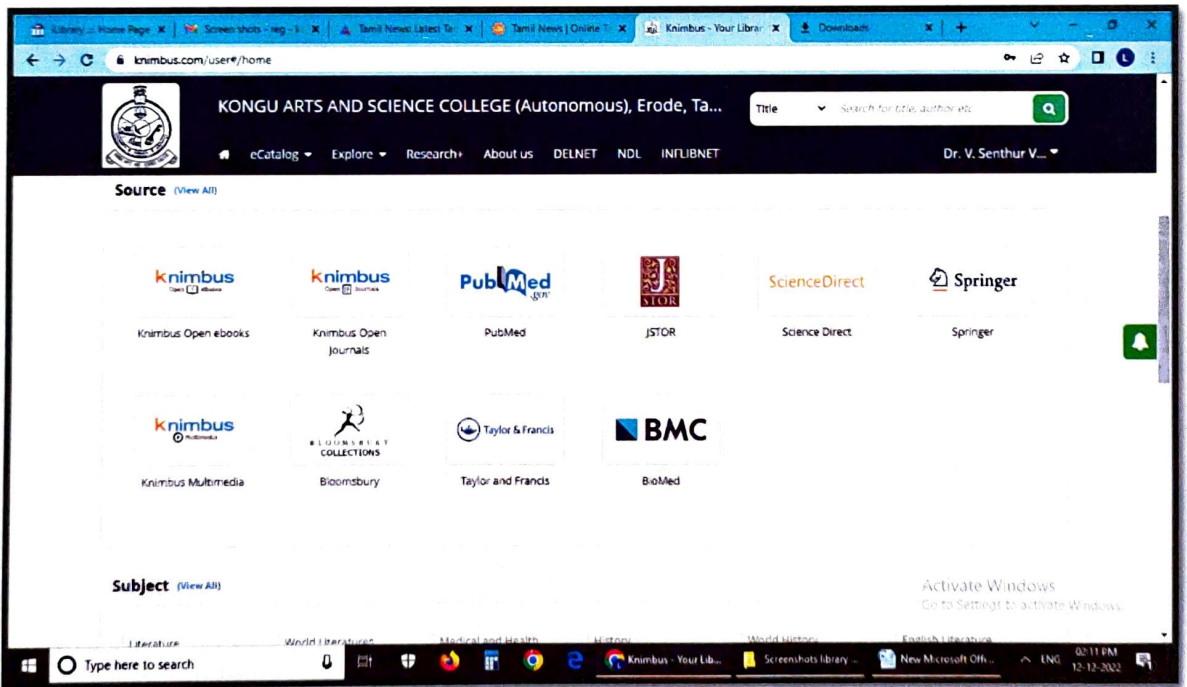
Library :: Home Page | Screen shots - reg - | Tamil News: Latest Ta | Tamil News | Online T | Knimbus - Your Librar | Downloads

knimbus.com/user#/home

KONGU ARTS AND SCIENCE COLLEGE (Autonomous), Erode, Ta...

Title | Search for title, author etc

eCatalog | Explore | Research | About us | DELNET | NDL | INFLIBNET

Dr. V. Senthur V...

Source (View All)

knimbus Open ebooks
Knimbus Open ebooks

knimbus Open Journals
Knimbus Open Journals

PubMed.gov
PubMed

JSTOR
JSTOR

ScienceDirect
Science Direct

Springer
Springer

knimbus Multimedia
Knimbus Multimedia

BLOOMSBURY COLLECTIONS
Bloomsbury

Taylor & Francis
Taylor and Francis

BMC
BioMed

Subject (View All)

Literature | World Literatures | Medical and Health | History | World History | English Literature

Activate Windows
Go to Settings to activate Windows.

Type here to search

Knimbus - Your Lib... | Screenshots library ... | New Microsoft Offi...

ENG 02:11 PM 12-12-2022